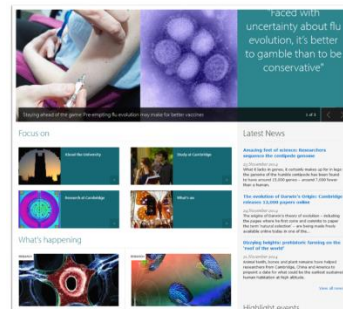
"Faced with uncertainty about flu evolution, it's better to gamble than to be conservative"

Staying ahead of the game: Pre-empting flu evolution may make for better vaccines

1 of 4

Focus on

About the University

Study at Cambridge

Research at Cambridge

What's on

What's happening

Latest News

Amazing feat of science: Researchers sequence the centipede genome

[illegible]

What it lacks in genes, it certainly makes up for in legs: the genome of the humble centipede has been found to have around 15,000 genes – around 7,000 fewer than a human.

The evolution of Darwin's Origin: Cambridge releases 12,000 papers online

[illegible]

The origins of Darwin's theory of evolution – including the pages where he first came and scientists to paper the term 'natural selection' – are being made freely available online today in one of the...

Dizzying heights: prehistoric farming on the 'roof of the world'

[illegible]

Animal hustle, horses and plant remains have helped researchers from Cambridge, China and America to pinpoint a date for what could be the earliest sustained human habitation at high altitudes.

View all news

Highlight events